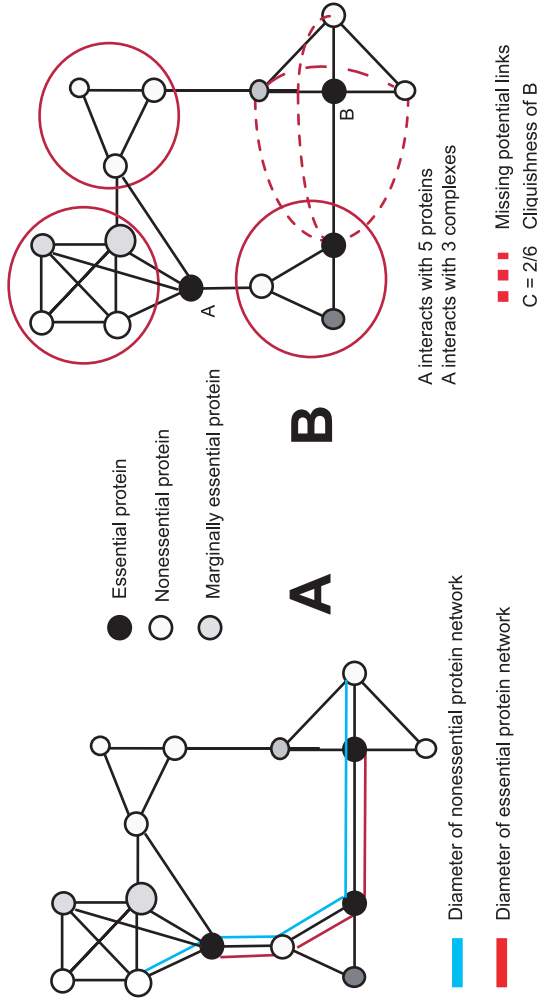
A

Essential protein

Nonessential protein

Marginally essential protein

Diameter of nonessential protein network

Diameter of essential protein network

B

A

B

A interacts with 5 proteins
A interacts with 3 complexes

Missing potential links

C = 2/6 Cliquishness of B